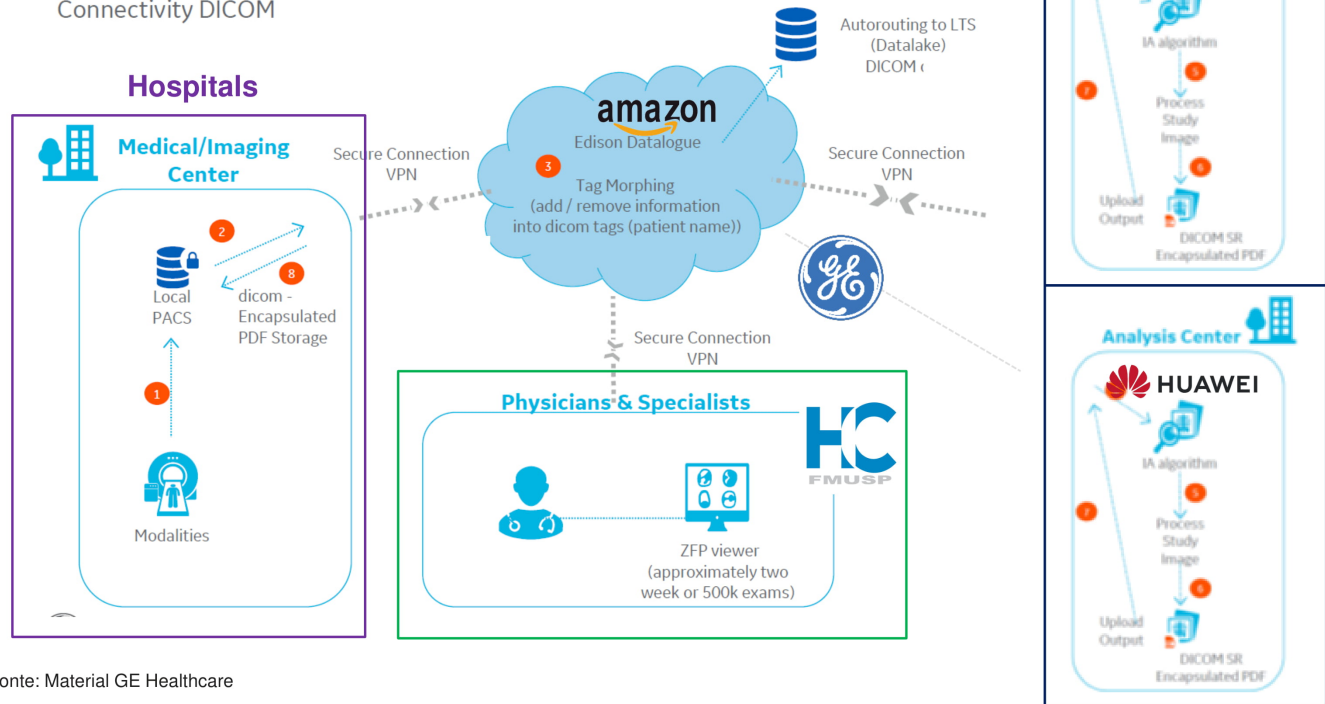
Connectivity DICOM

Hospitals

Medical/Imaging Center

2

8

Local PACS

dicom - Encapsulated PDF Storage

1

Modalities

Secure Connection VPN

amazon

Edison Datalogue

3

Tag Morphing (add / remove information into dicom tags (patient name))

Autorouting to LTS (Datalake) DICOM ‹

Secure Connection VPN

Secure Connection VPN

Physicians & Specialists

HC FMUSP

ZFP viewer (approximately two week or 500k exams)

IA algorithm

5

Process Study Image

7

6

Upload Output

DICOM SR Encapsulated PDF

Analysis Center

HUAWEI

IA algorithm

5

Process Study Image

7

6

Upload Output

DICOM SR Encapsulated PDF

onte: Material GE Healthcare